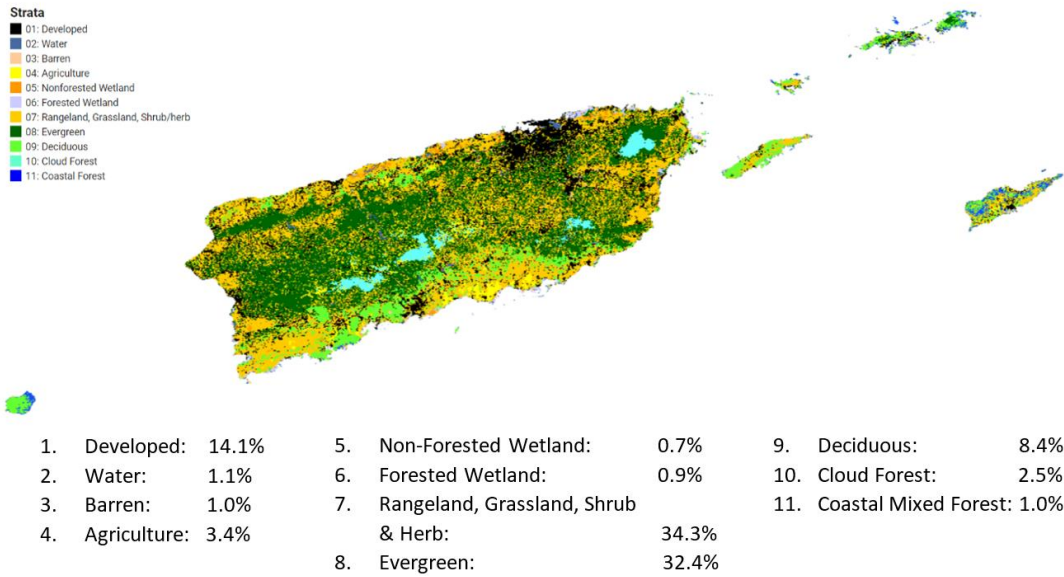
Strata
01: Developed
02: Water
03: Barren
04: Agriculture
05: Nonforested Wetland
06: Forested Wetland
07: Rangeland, Grassland, Shrub/herb
08: Evergreen
09: Deciduous
10: Cloud Forest
11: Coastal Forest

1. Developed: 14.1%
2. Water: 1.1%
3. Barren: 1.0%
4. Agriculture: 3.4%

5. Non-Forested Wetland: 0.7%
6. Forested Wetland: 0.9%
7. Rangeland, Grassland, Shrub & Herb: 34.3%
8. Evergreen: 32.4%

9. Deciduous: 8.4%
10. Cloud Forest: 2.5%
11. Coastal Mixed Forest: 1.0%